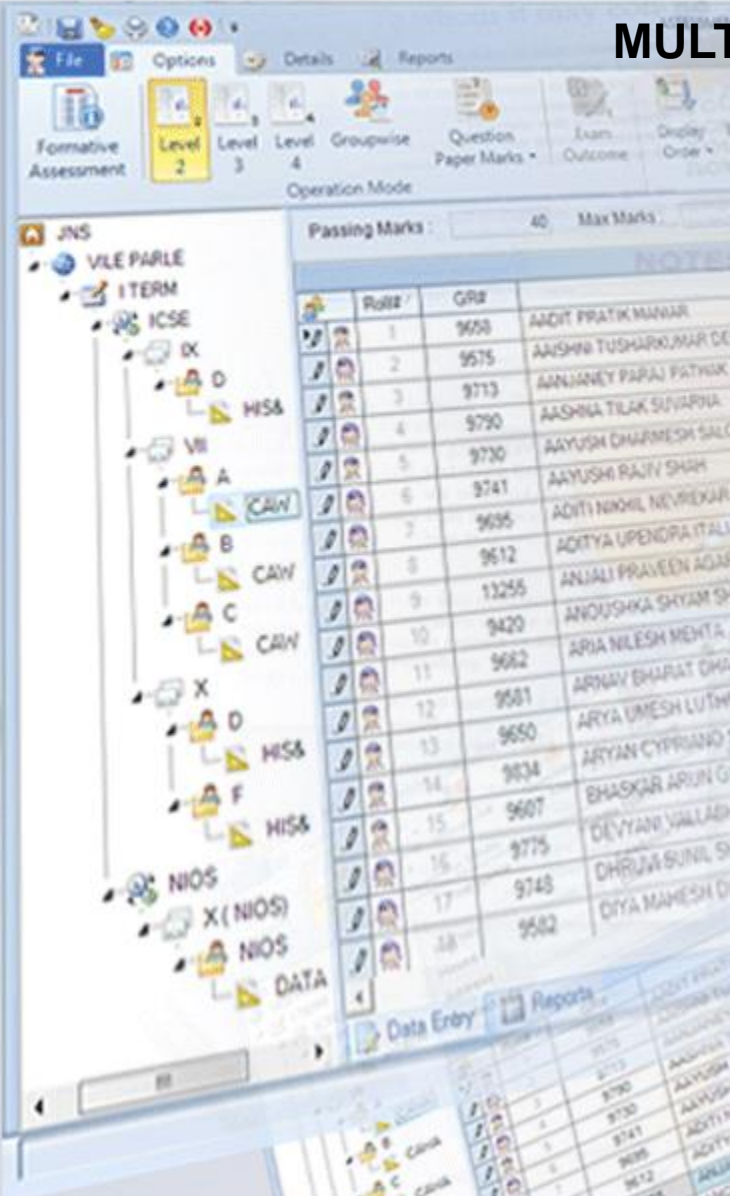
MULT

File Options Details Reports

Formative Assessment

Level 2 Level 3 Level 4 Groupwise

Operation Mode

Question Paper Marks

Exam Outcome

Display Order

JNS
VILE PARLE
I TERM
ICSE
IX
D
HIS&
VII
A
CAW
B
CAW
C
CAW
X
D
HIS&
F
HIS&
NIOS
X (NIOS)
NIOS
DATA

Passing Marks : 40 Max Marks :

| Roll# | GR# | |
|---|---|---|
| 1 | 9658 | AADIT PRATIK MANIAR |
| 2 | 9575 | AAISHNI TUSHARKUMAR DE |
| 3 | 9713 | AANJANEY PARAJ PATHAK |
| 4 | 9790 | AASHNA TILAK SUVARNA |
| 5 | 9730 | AAYUSH DHARMESH SALG |
| 6 | 9741 | AAYUSHI RAJIV SHAH |
| 7 | 9695 | ADITI NIKHIL NEVREKAR |
| 8 | 9612 | ADITYA UPENDRA ITALI |
| 9 | 13255 | ANJALI PRAVEEN AGAR |
| 10 | 9420 | ANOUSHKA SHYAM SH |
| 11 | 9662 | ARIA NILESH MEHTA |
| 12 | 9581 | ARNAV BHARAT DHA |
| 13 | 9650 | ARYA UMESH LUTH |
| 14 | 9834 | ARYAN CYPRIANO |
| 15 | 9607 | BHASKAR ARUN G |
| 16 | 9775 | DEVYANI VALLAB |
| 17 | 9748 | DHRUV SUNIL S |
| 18 | 9582 | DIYA MAHESH D |

Data Entry Reports